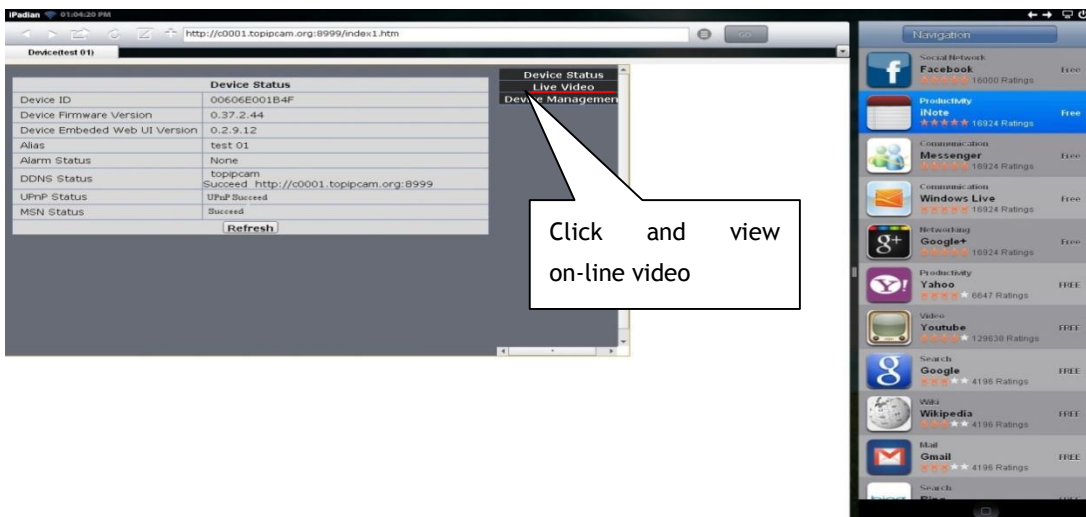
iPadian 01:04:20 PM

http://c0001.topipcam.org:8999/index1.htm

GO

Device(test 01)

| Device Status | |
|---|---|
| Device ID | 00606E001B4F |
| Device Firmware Version | 0.37.2.44 |
| Device Embeded Web UI Version | 0.2.9.12 |
| Alias | test 01 |
| Alarm Status | None |
| DDNS Status | topipcam Succeed http://c0001.topipcam.org:8999 |
| UPnP Status | UPnP Succeed |
| MSN Status | Succeed |

Refresh

Device Status
Live Video
Device Managemen

Click and view on-line video

Navigation

Social Network
Facebook
16000 Ratings
Free

Productivity
iNote
16924 Ratings
Free

Communication
Messenger
16924 Ratings
Free

Communication
Windows Live
16924 Ratings
Free

Networking
Google+
16924 Ratings
Free

Productivity
Yahoo
6647 Ratings
FREE

Video
Youtube
129638 Ratings
FREE

Search
Google
4196 Ratings
FREE

Wiki
Wikipedia
4196 Ratings
FREE

Mail
Gmail
4196 Ratings
FREE

Search
Bing
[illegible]